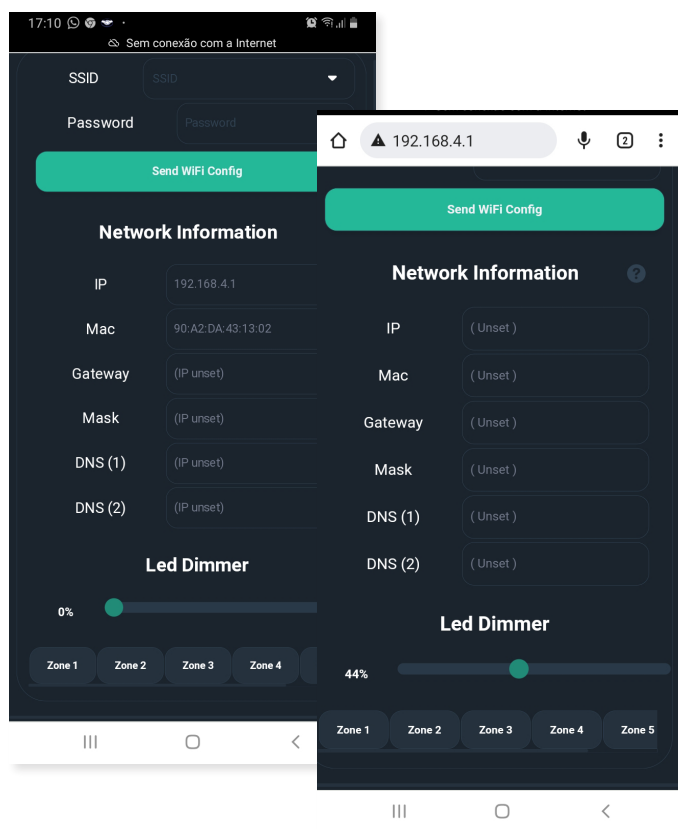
17:10

Sem conexão com a Internet

SSID SSID

Password Password

Send WiFi Config

Network Information

IP 192.168.4.1

Mac 90:A2:DA:43:13:02

Gateway (IP unset)

Mask (IP unset)

DNS (1) (IP unset)

DNS (2) (IP unset)

Led Dimmer

0%

Zone 1 Zone 2 Zone 3 Zone 4

192.168.4.1

2

Send WiFi Config

Network Information

?

IP ( Unset )

Mac ( Unset )

Gateway ( Unset )

Mask ( Unset )

DNS (1) ( Unset )

DNS (2) ( Unset )

Led Dimmer

44%

Zone 1 Zone 2 Zone 3 Zone 4 Zone 5